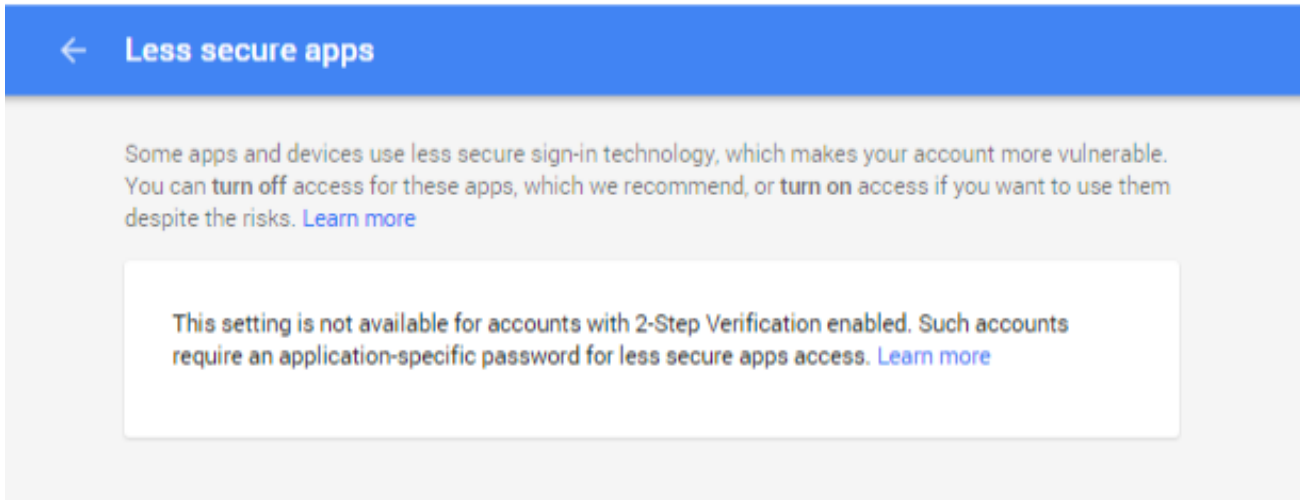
← Less secure apps

Some apps and devices use less secure sign-in technology, which makes your account more vulnerable. You can turn off access for these apps, which we recommend, or turn on access if you want to use them despite the risks. Learn more

This setting is not available for accounts with 2-Step Verification enabled. Such accounts require an application-specific password for less secure apps access. Learn more